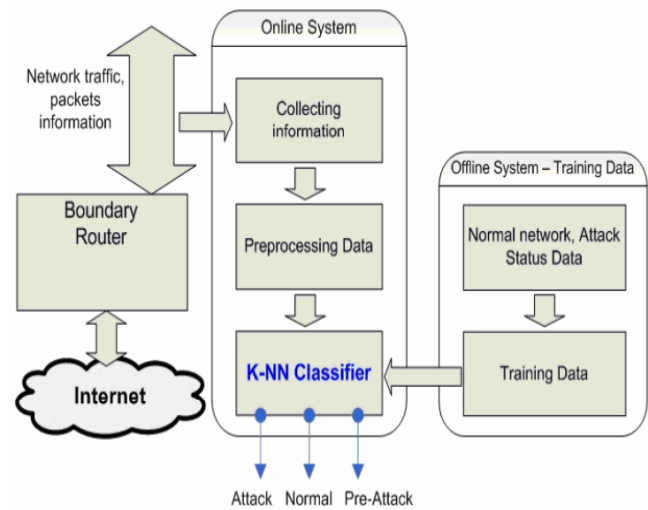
Network traffic, packets information

Boundary Router

Internet

Online System

Collecting information

Preprocessing Data

K-NN Classifier

Attack Normal Pre-Attack

Offline System – Training Data

Normal network, Attack Status Data

Training Data